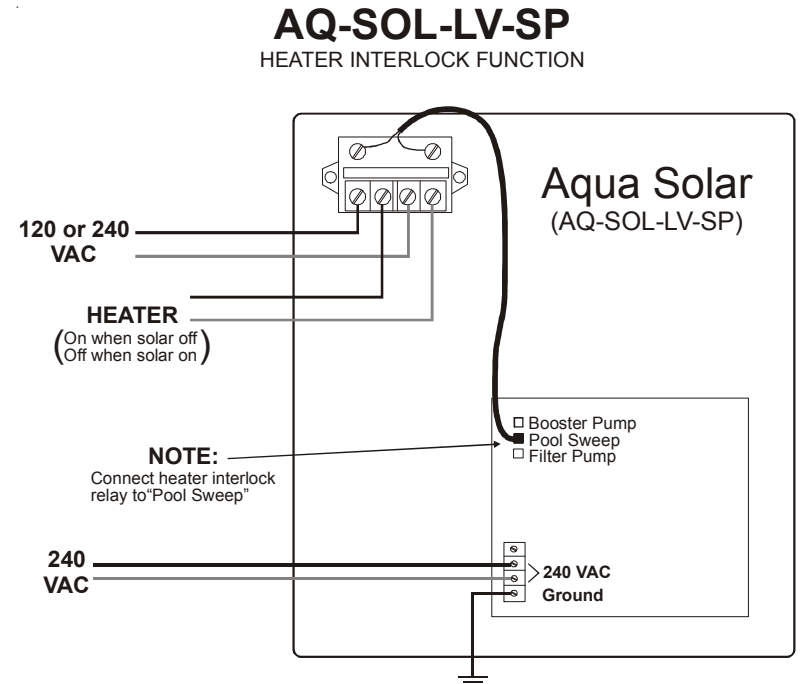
AQ-SOL-LV-SP
HEATER INTERLOCK FUNCTION

Aqua Solar
(AQ-SOL-LV-SP)

120 or 240
VAC

HEATER
(On when solar off
Off when solar on)

Booster Pump
Pool Sweep
Filter Pump

NOTE:
Connect heater interlock relay to"Pool Sweep"

240
VAC

240 VAC
Ground